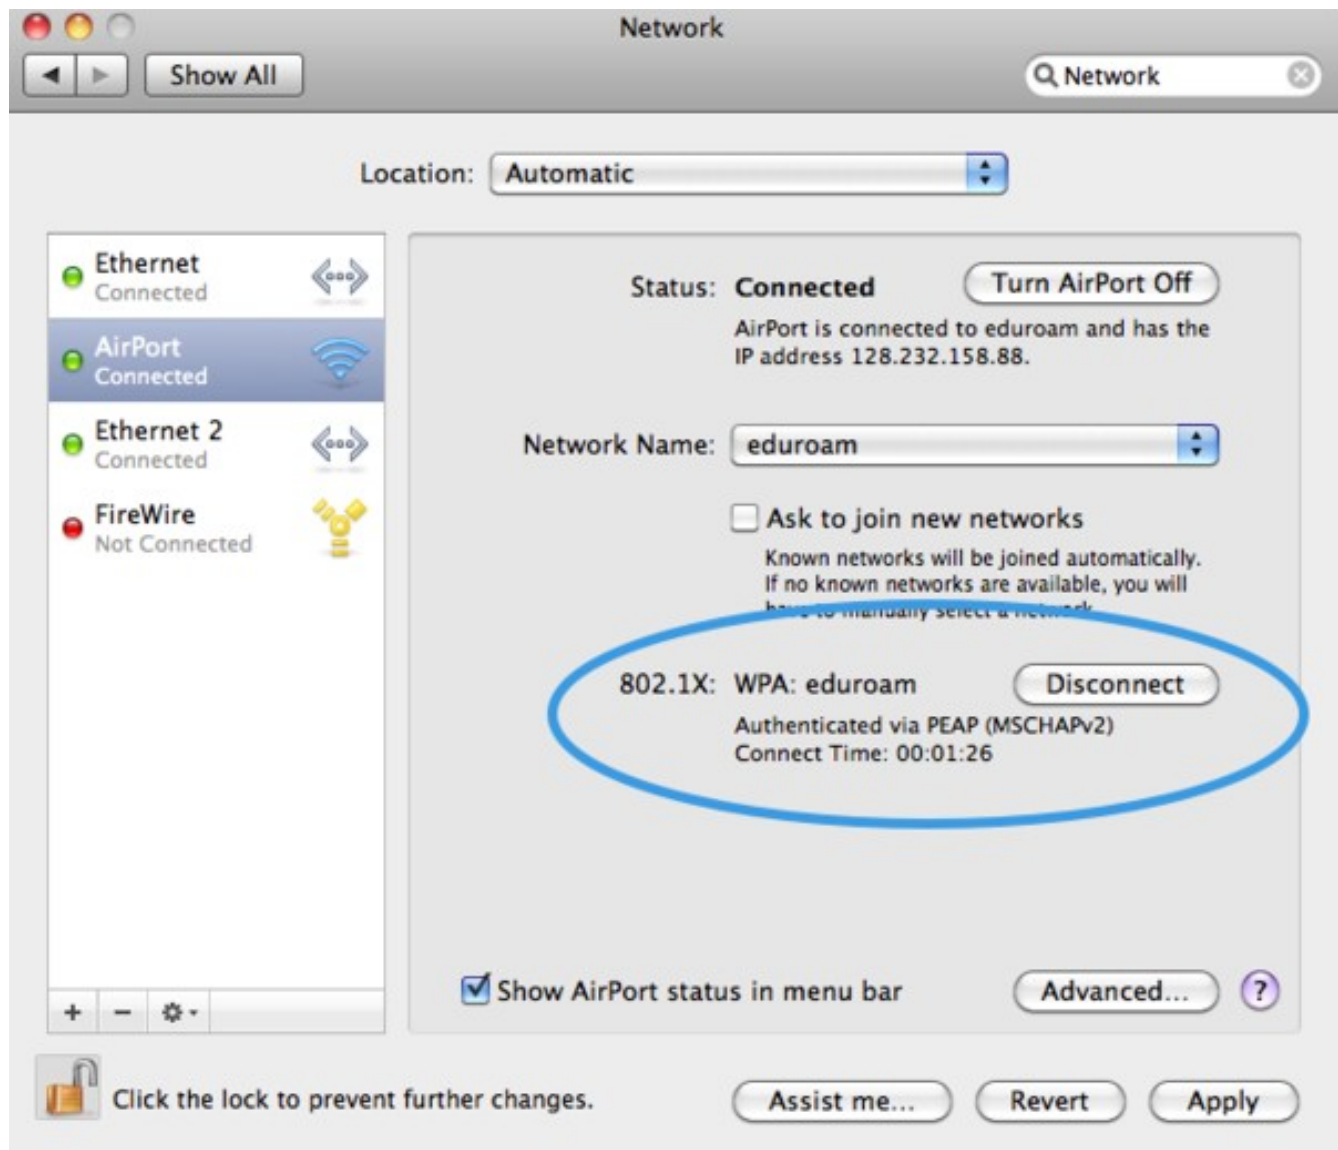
Network

Show All

Network

Location: Automatic

Ethernet
Connected

AirPort
Connected

Ethernet 2
Connected

FireWire
Not Connected

Status: Connected

Turn AirPort Off

AirPort is connected to eduroam and has the IP address 128.232.158.88.

Network Name: eduroam

Ask to join new networks

Known networks will be joined automatically. If no known networks are available, you will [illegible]

802.1X: WPA: eduroam

Disconnect

Authenticated via PEAP (MSCHAPv2)
Connect Time: 00:01:26

Show AirPort status in menu bar

Advanced...

?

+ −

Click the lock to prevent further changes.

Assist me...

Revert

Apply